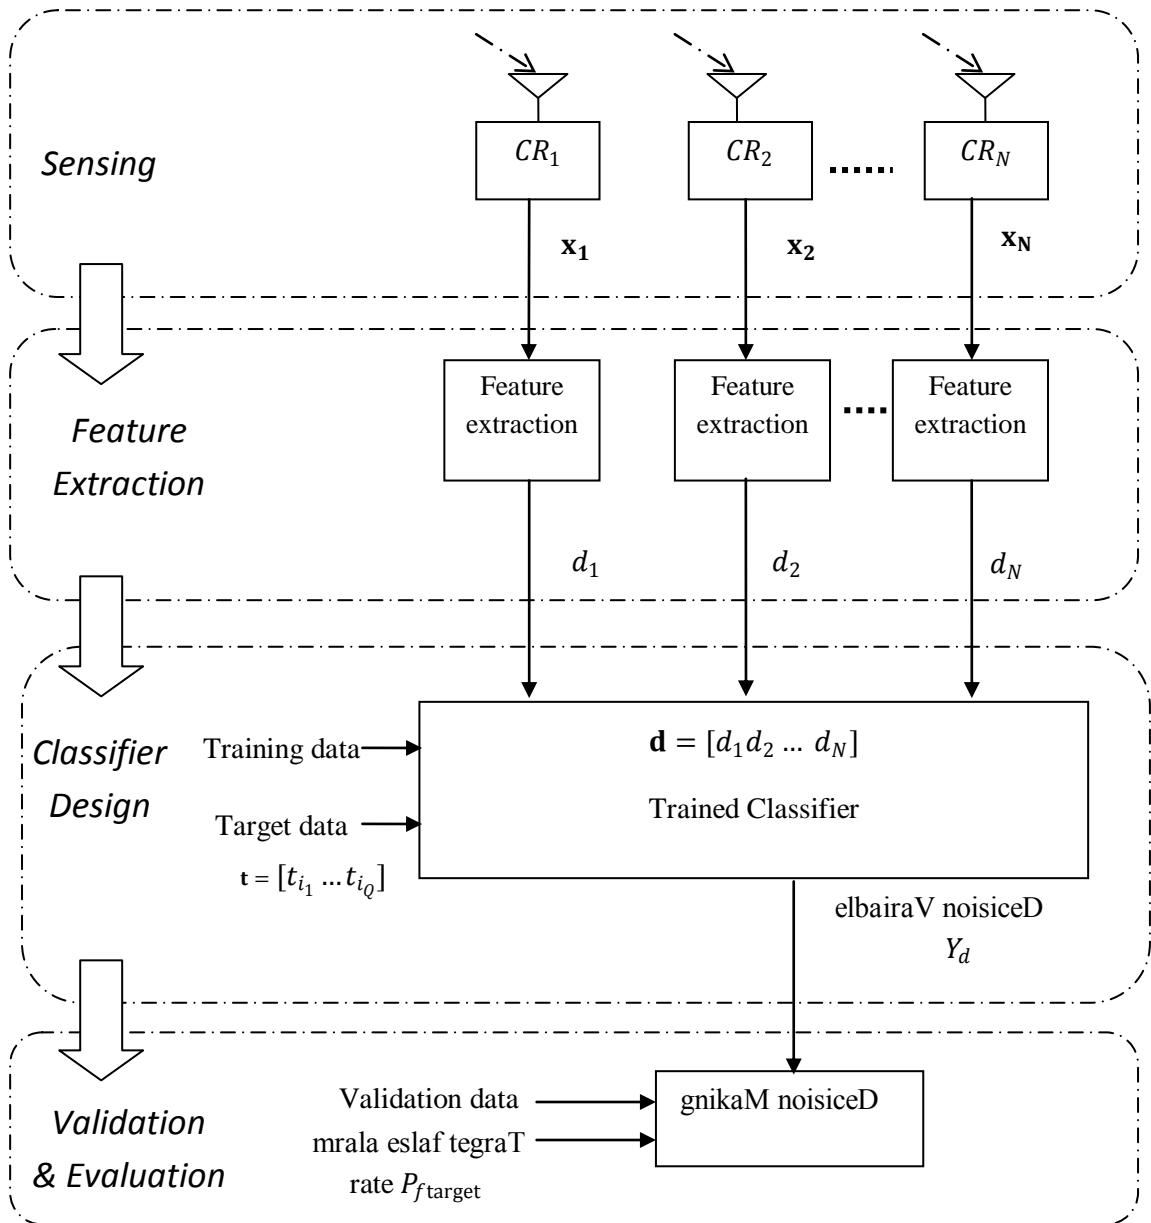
Sensing

$CR_1$

$CR_2$

$CR_N$

$\mathbf{x_1}$

$\mathbf{x_2}$

$\mathbf{x_N}$

Feature Extraction

Feature extraction

Feature extraction

Feature extraction

$d_1$

$d_2$

$d_N$

Classifier Design

Training data

Target data

$\mathbf{t} = [t_{i_1} \dots t_{i_Q}]$

$\mathbf{d} = [d_1 d_2 \dots d_N]$

Trained Classifier

elbairaV noisiceD

$Y_d$

Validation & Evaluation

Validation data

mrala eslaf tegraT

rate $P_{f\text{target}}$

gnikaM noisiceD